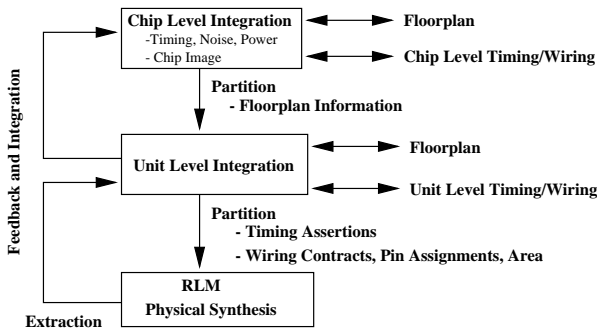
Chip Level Integration
-Timing, Noise, Power
- Chip Image

Floorplan

Chip Level Timing/Wiring

Partition
- Floorplan Information

Feedback and Integration

Unit Level Integration

Floorplan

Unit Level Timing/Wiring

Partition
- Timing Assertions
- Wiring Contracts, Pin Assignments, Area

RLM
Physical Synthesis

Extraction